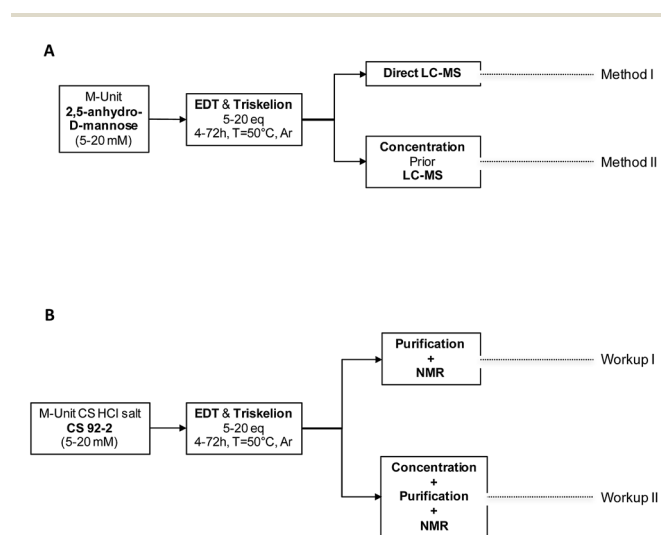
A

M-Unit
2,5-anhydro-D-mannose
(5-20 mM)

EDT & Triskelion
5-20 eq
4-72h, T=50°C, Ar

Direct LC-MS

Method I

Concentration
Prior
LC-MS

Method II

B

M-Unit CS HCl salt
CS 92-2
(5-20 mM)

EDT & Triskelion
5-20 eq
4-72h, T=50°C, Ar

Purification
+
NMR

Workup I

Concentration
+
Purification
+
NMR

Workup II